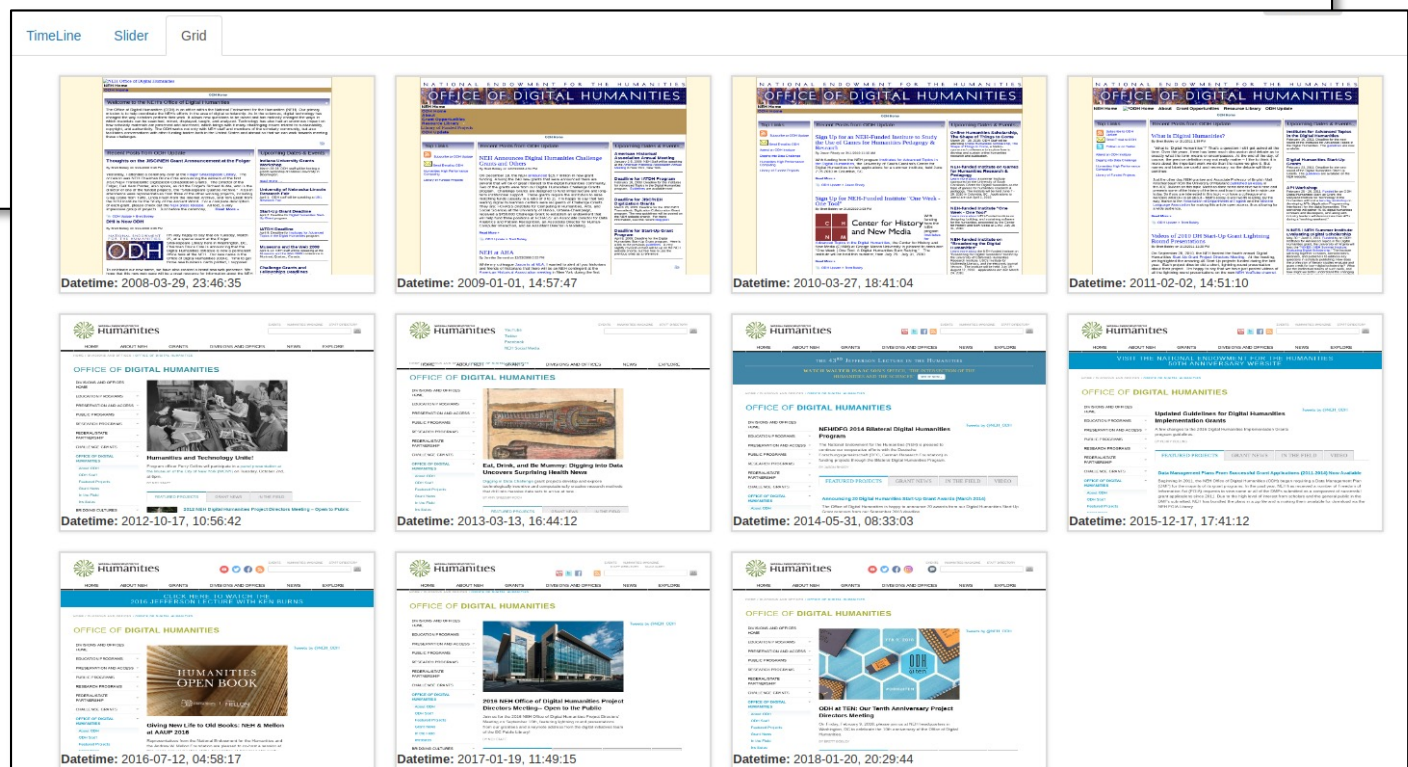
TimeLine Slider Grid

Datetime: 2008-03-29, 23:46:35

OFFICE OF DIGITAL HUMANITIES

Datetime: 2009-01-01, 14:57:47

OFFICE OF DIGITAL HUMANITIES

Datetime: 2010-03-27, 18:41:04

OFFICE OF DIGITAL HUMANITIES

Datetime: 2011-02-02, 14:51:10

Humanities
OFFICE OF DIGITAL HUMANITIES
Humanities and Technology Unite!

Datetime: 2012-10-17, 10:56:42

Humanities
OFFICE OF DIGITAL HUMANITIES
Eat, Drink, and Be Mummy: Digging into Data Uncovers Surprising Health Issues

Datetime: 2013-03-13, 16:44:12

Humanities
OFFICE OF DIGITAL HUMANITIES
NEH/DFG 2014 Bilateral Digital Humanities Program

Datetime: 2014-05-31, 08:33:03

Humanities
OFFICE OF DIGITAL HUMANITIES
Updated Guidelines for Digital Humanities Implementation Grants

Datetime: 2015-12-17, 17:41:12

Humanities
CLICK HERE TO WATCH THE 2016 JEFFERSON LECTURE WITH KEN BURNS
OFFICE OF DIGITAL HUMANITIES
HUMANITIES OPEN BOOK
Giving New Life to Old Books: NEH & Mellon at AAUP 2016

Datetime: 2016-07-12, 04:58:17

Humanities
OFFICE OF DIGITAL HUMANITIES
2016 NEH Office of Digital Humanities Project Directors Meeting – Open to the Public

Datetime: 2017-01-19, 11:49:15

Humanities
OFFICE OF DIGITAL HUMANITIES
ODH at TEN: Our Tenth Anniversary Project Directors Meeting

Datetime: 2018-01-20, 20:29:44